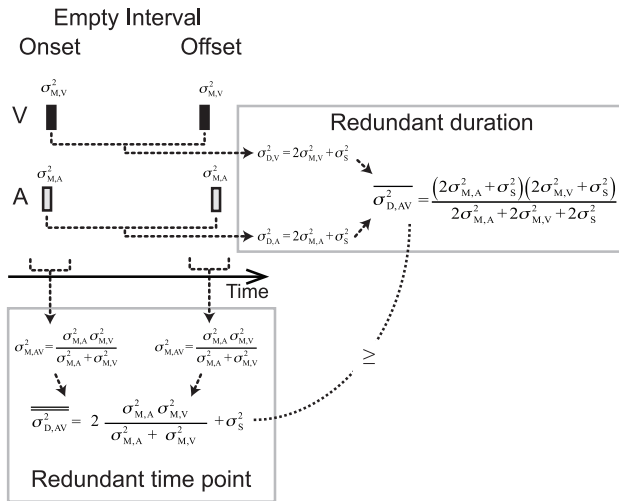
Empty Interval

Onset

Offset

$\sigma^2_{M,V}$

$\sigma^2_{M,V}$

V

Redundant duration

$\sigma^2_{D,V} = 2\sigma^2_{M,V} + \sigma^2_S$

$\sigma^2_{M,A}$

$\sigma^2_{M,A}$

A

$\overline{\sigma^2_{D,AV}} = \frac{(2\sigma^2_{M,A} + \sigma^2_S)(2\sigma^2_{M,V} + \sigma^2_S)}{2\sigma^2_{M,A} + 2\sigma^2_{M,V} + 2\sigma^2_S}$

$\sigma^2_{D,A} = 2\sigma^2_{M,A} + \sigma^2_S$

Time

$\sigma^2_{M,AV} = \frac{\sigma^2_{M,A}\sigma^2_{M,V}}{\sigma^2_{M,A} + \sigma^2_{M,V}}$

$\sigma^2_{M,AV} = \frac{\sigma^2_{M,A}\sigma^2_{M,V}}{\sigma^2_{M,A} + \sigma^2_{M,V}}$

$\leq$

$\overline{\overline{\sigma^2_{D,AV}}} = 2\frac{\sigma^2_{M,A}\sigma^2_{M,V}}{\sigma^2_{M,A} + \sigma^2_{M,V}} + \sigma^2_S$

Redundant time point